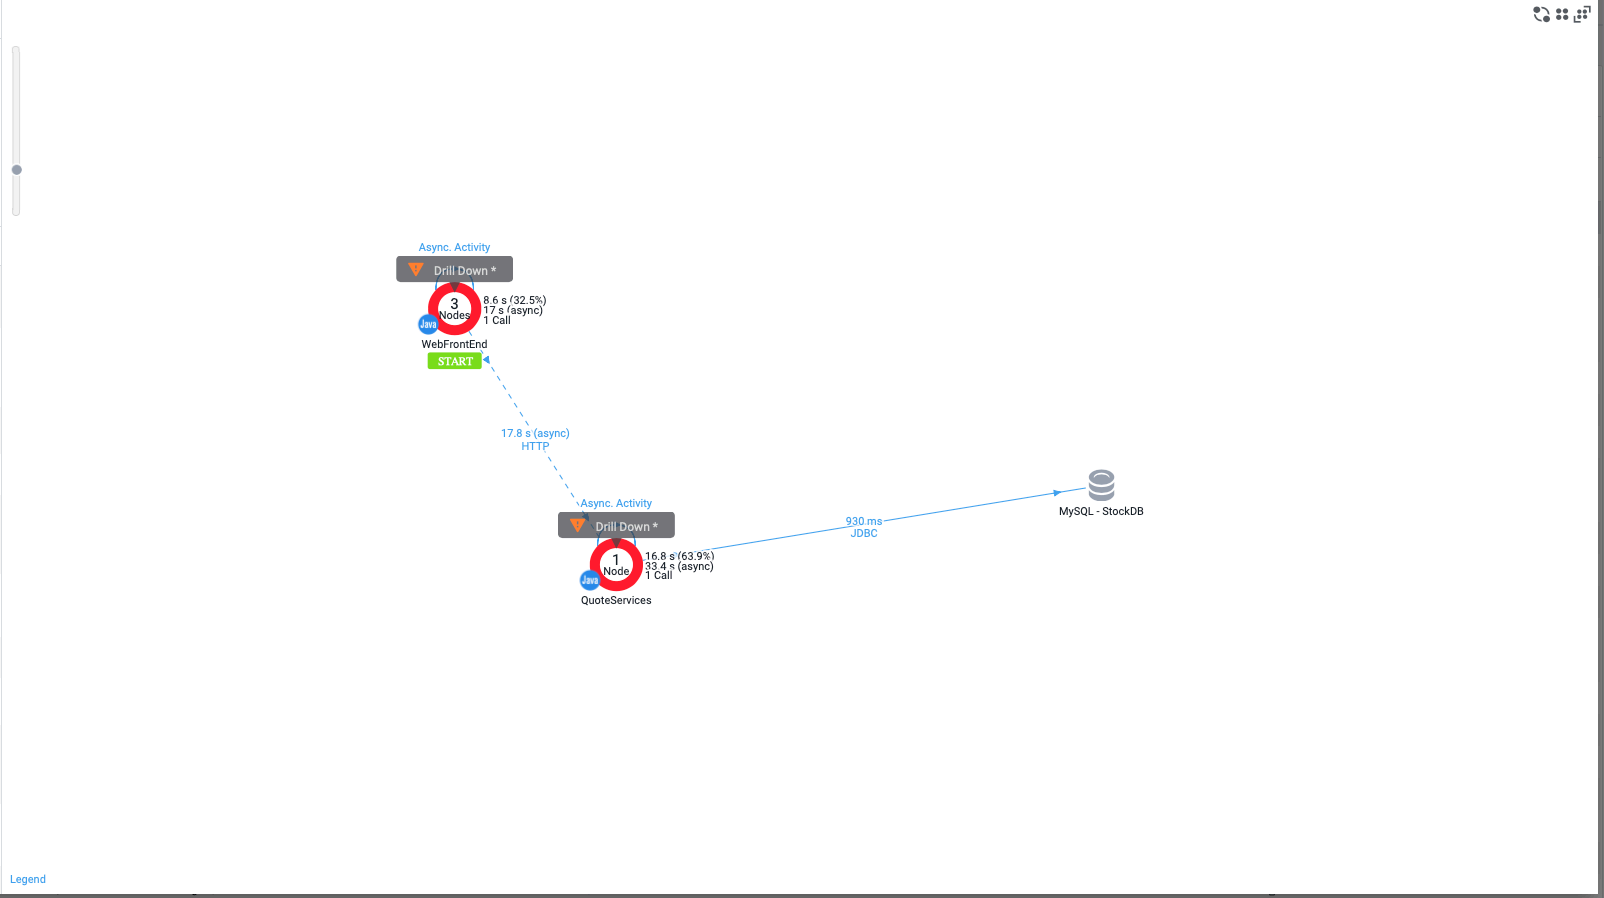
Async. Activity
Drill Down *
3
Nodes
Java
8.6 s (32.5%)
17 s (async)
1 Call
WebFrontEnd
START

17.8 s (async)
HTTP

Async. Activity
Drill Down *
1
Node
Java
16.8 s (63.9%)
33.4 s (async)
1 Call
QuoteServices

930 ms
JDBC

MySQL - StockDB

Legend